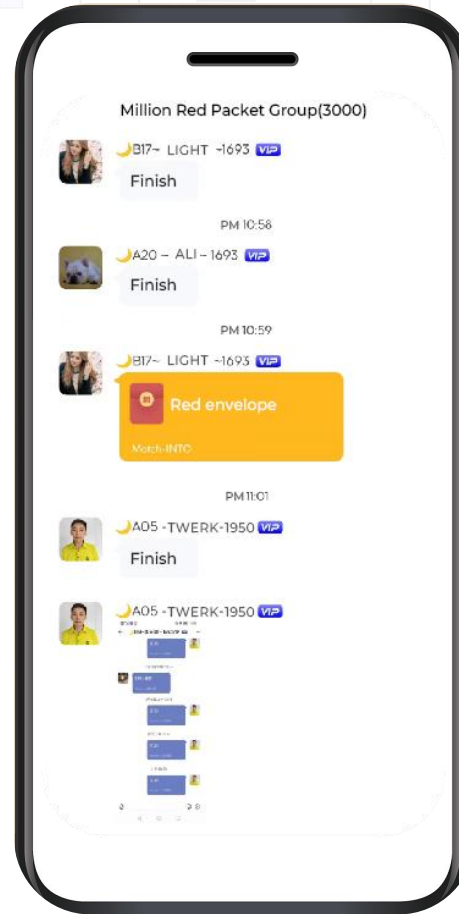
Million Red Packet Group(3000)

🌙B17~ LIGHT ~1693 VIP
Finish

PM 10:58

🌙A20 – ALI – 1693 VIP
Finish

PM 10:59

🌙B17~ LIGHT ~1693 VIP
Red envelope
Match-INTO

PM 11:01

🌙A05 -TWERK-1950 VIP
Finish

🌙A05 -TWERK-1950 VIP
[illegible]